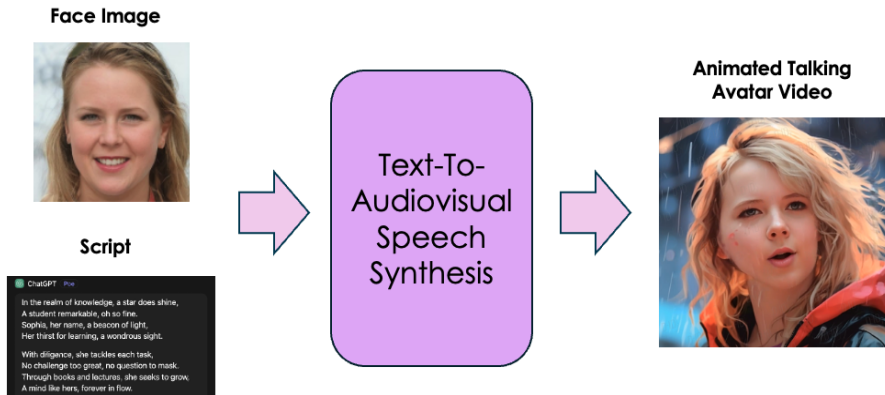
Face Image

Script

ChatGPT Poe

In the realm of knowledge, a star does shine,
A student remarkable, oh so fine.
Sophia, her name, a beacon of light,
Her thirst for learning, a wondrous sight.

With diligence, she tackles each task,
No challenge too great, no question to mask.
Through books and lectures, she seeks to grow,
A mind like hers, forever in flow.

Text-To-Audiovisual Speech Synthesis

Animated Talking Avatar Video